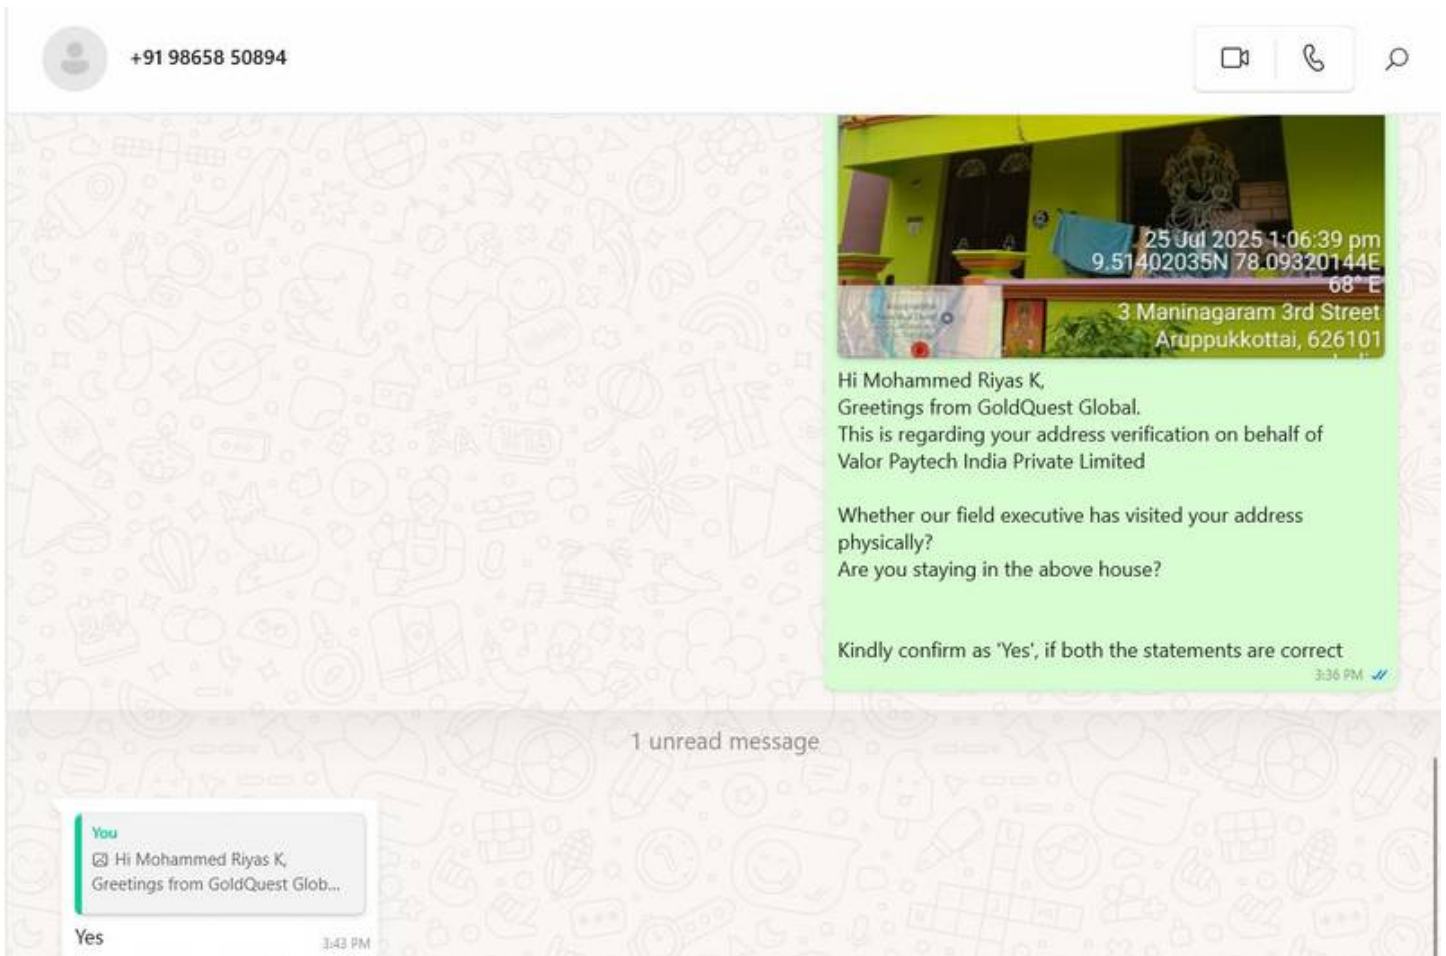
+91 98658 50894

25 Jul 2025 1:06:39 pm
9.51402035N 78.09320144E
68° E
3 Maninagaram 3rd Street
Aruppukkottai, 626101

Hi Mohammed Riyas K,
Greetings from GoldQuest Global.
This is regarding your address verification on behalf of Valor Paytech India Private Limited

Whether our field executive has visited your address physically?
Are you staying in the above house?

Kindly confirm as 'Yes', if both the statements are correct
3:36 PM

1 unread message

You
Hi Mohammed Riyas K, Greetings from GoldQuest Glob...
Yes
3:43 PM